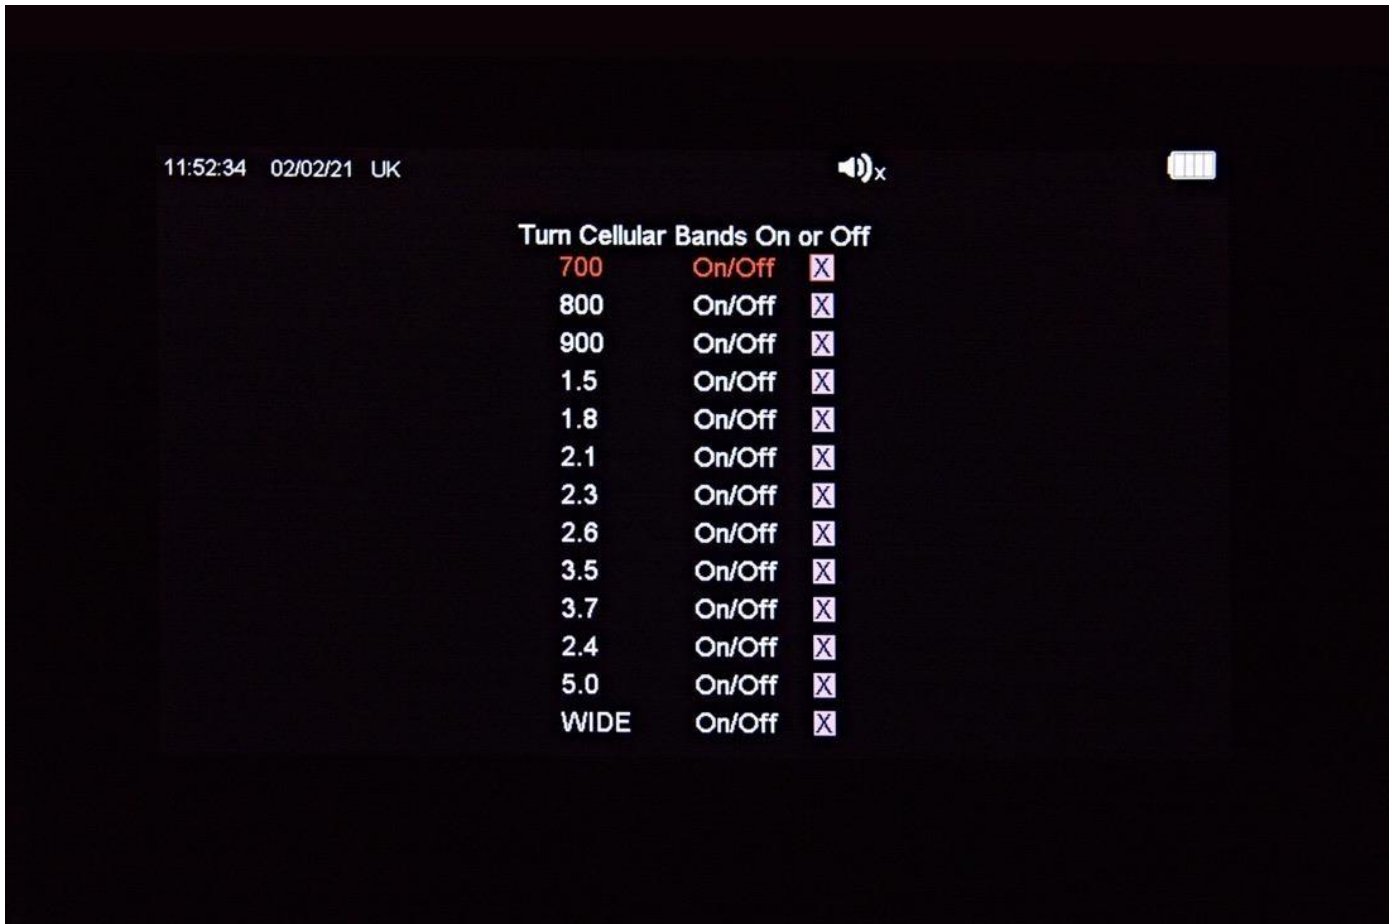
11:52:34 02/02/21 UK

Turn Cellular Bands On or Off

| | | |
|---|---|---|
| 700 | On/Off | X |
| 800 | On/Off | X |
| 900 | On/Off | X |
| 1.5 | On/Off | X |
| 1.8 | On/Off | X |
| 2.1 | On/Off | X |
| 2.3 | On/Off | X |
| 2.6 | On/Off | X |
| 3.5 | On/Off | X |
| 3.7 | On/Off | X |
| 2.4 | On/Off | X |
| 5.0 | On/Off | X |
| WIDE | On/Off | X |